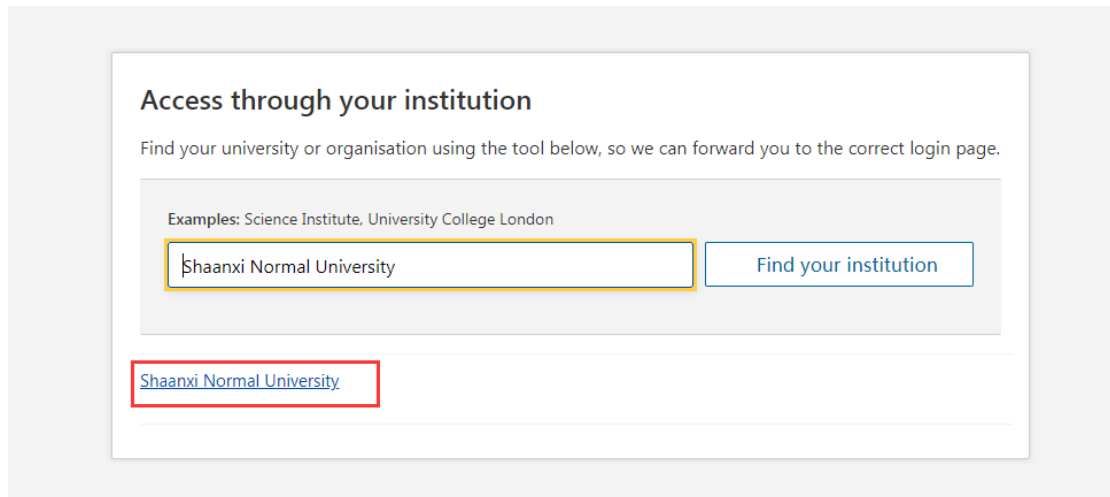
Access through your institution

Find your university or organisation using the tool below, so we can forward you to the correct login page.

**Examples:** Science Institute, University College London

Shaanxi Normal University

Find your institution

Shaanxi Normal University